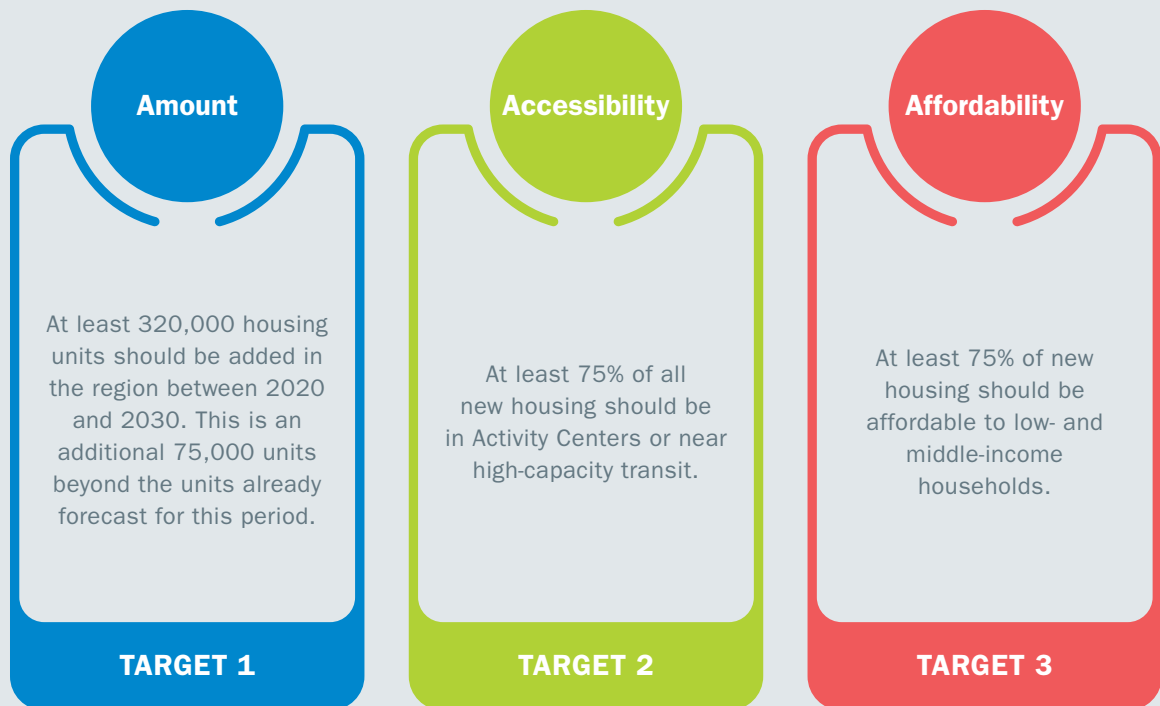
Amount

At least 320,000 housing units should be added in the region between 2020 and 2030. This is an additional 75,000 units beyond the units already forecast for this period.

TARGET 1

Accessibility

At least 75% of all new housing should be in Activity Centers or near high-capacity transit.

TARGET 2

Affordability

At least 75% of new housing should be affordable to low- and middle-income households.

TARGET 3